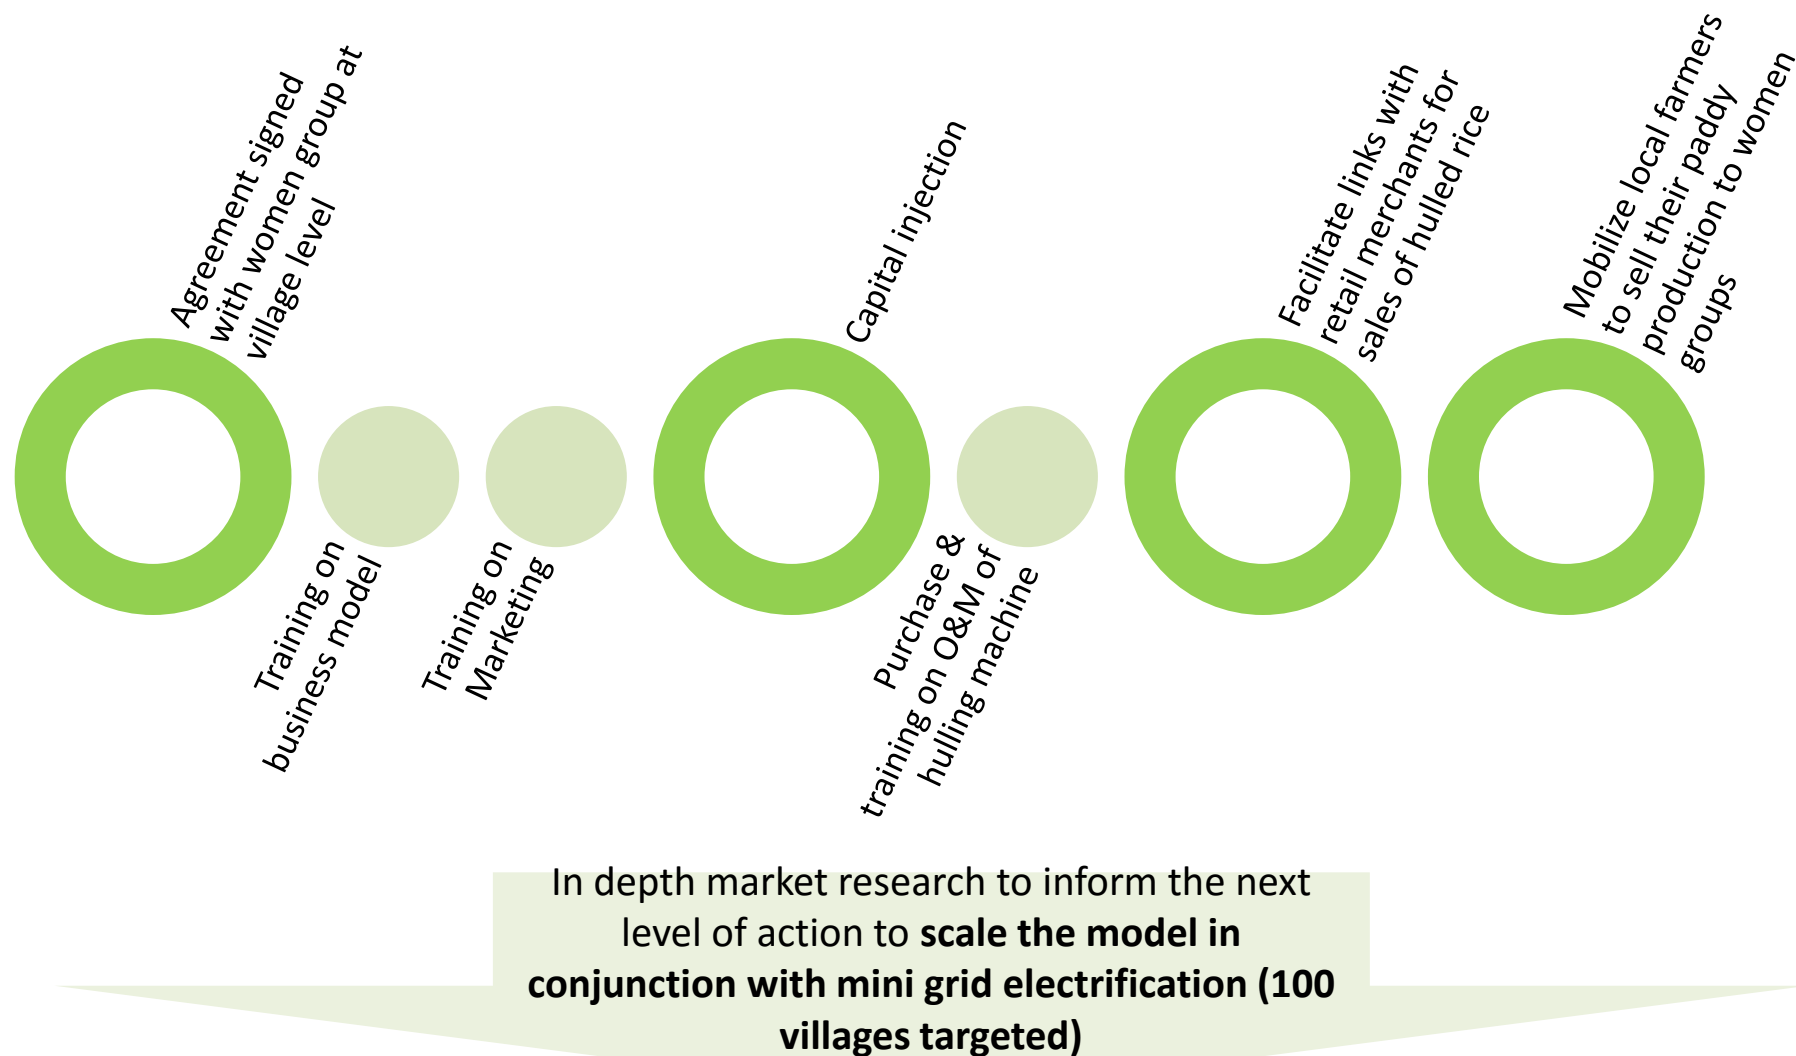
Agreement signed with women group at village level

Training on business model

Training on Marketing

Capital injection

Purchase & training on O&M of hulling machine

Facilitate links with retail merchants for sales of hulled rice

Mobilize local farmers to sell their paddy production to women groups

In depth market research to inform the next level of action to **scale the model in conjunction with mini grid electrification (100 villages targeted)**